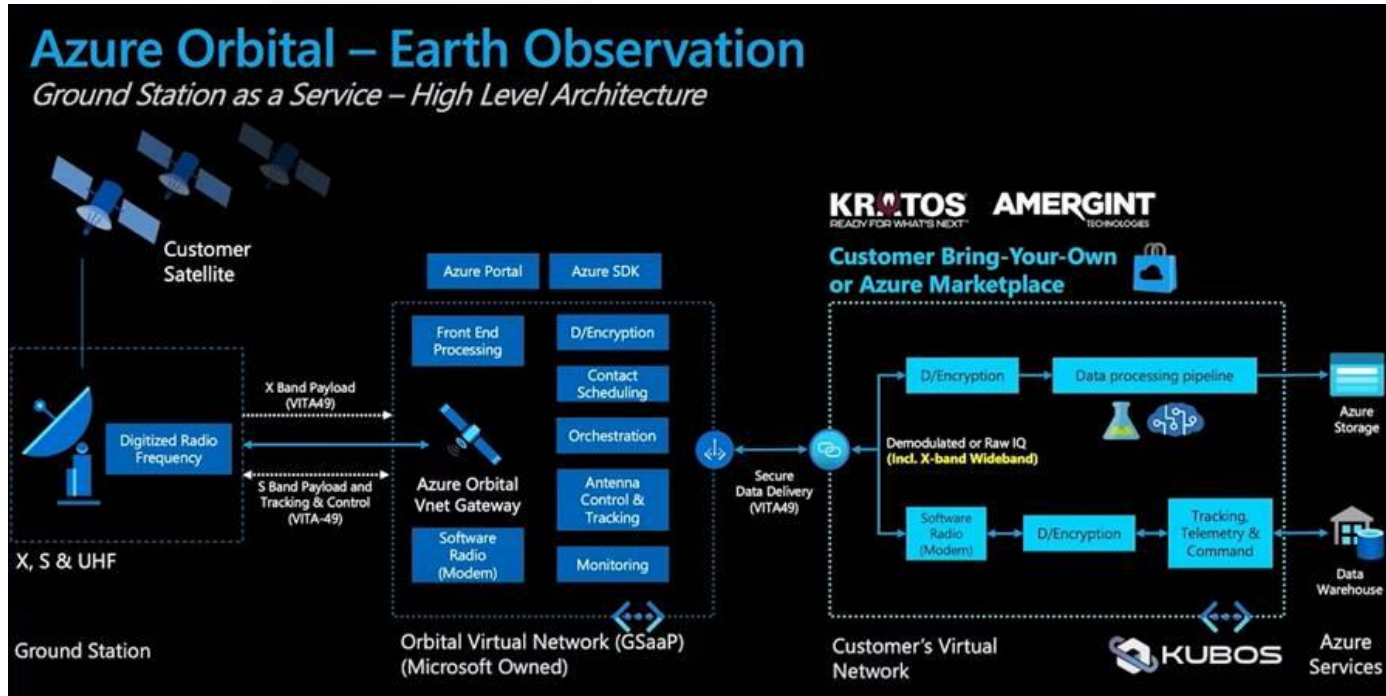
Azure Orbital – Earth Observation
Ground Station as a Service – High Level Architecture

Customer Satellite

X, S & UHF

Digitized Radio Frequency

Ground Station

X Band Payload (VITA49)

S Band Payload and Tracking & Control (VITA-49)

Azure Portal

Azure SDK

Front End Processing

D/Encryption

Contact Scheduling

Orchestration

Antenna Control & Tracking

Monitoring

Azure Orbital Vnet Gateway

Software Radio (Modem)

Orbital Virtual Network (GSaaP) (Microsoft Owned)

Secure Data Delivery (VITA49)

KRATOS READY FOR WHAT'S NEXT

AMERGINT TECHNOLOGIES

Customer Bring-Your-Own or Azure Marketplace

D/Encryption

Data processing pipeline

Demodulated or Raw IQ (Incl. X-band Wideband)

Software Radio (Modem)

D/Encryption

Tracking, Telemetry & Command

Customer's Virtual Network

KUBOS

Azure Storage

Data Warehouse

Azure Services